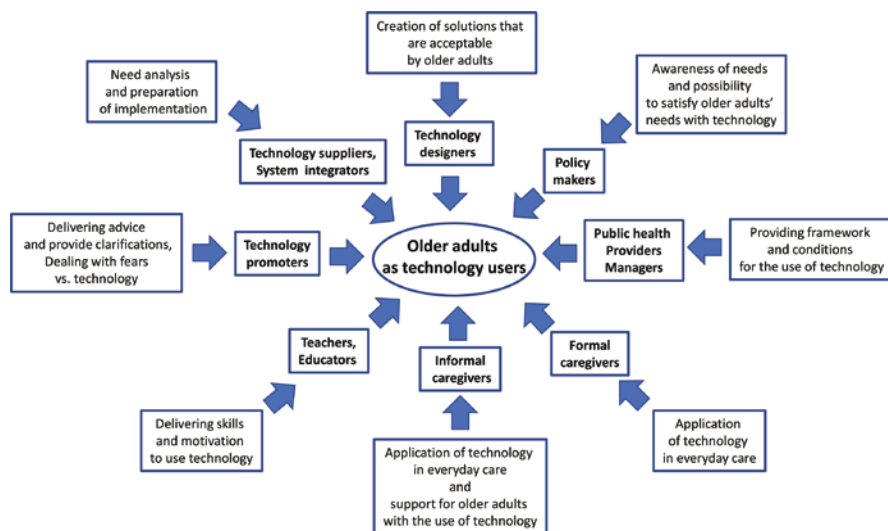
Creation of solutions that are acceptable by older adults

Need analysis and preparation of implementation

Awareness of needs and possibility to satisfy older adults' needs with technology

Technology designers

Technology suppliers, System integrators

Policy makers

Delivering advice and provide clarifications, Dealing with fears vs. technology

Technology promoters

Older adults as technology users

Public health Providers Managers

Providing framework and conditions for the use of technology

Teachers, Educators

Informal caregivers

Formal caregivers

Delivering skills and motivation to use technology

Application of technology in everyday care and support for older adults with the use of technology

Application of technology in everyday care